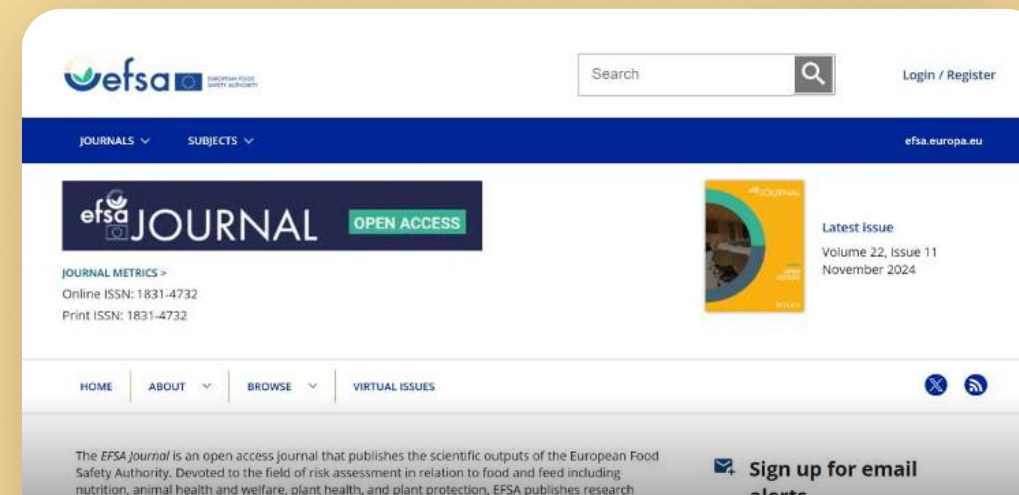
efsa EUROPEAN FOOD SAFETY AUTHORITY

Search

Login / Register

JOURNALS ∨ SUBJECTS ∨

efsa.europa.eu

efsa JOURNAL OPEN ACCESS

JOURNAL METRICS >
Online ISSN: 1831-4732
Print ISSN: 1831-4732

Latest issue
Volume 22, Issue 11
November 2024

HOME ABOUT ∨ BROWSE ∨ VIRTUAL ISSUES

The *EFSA Journal* is an open access journal that publishes the scientific outputs of the European Food Safety Authority. Devoted to the field of risk assessment in relation to food and feed including nutrition, animal health and welfare, plant health, and plant protection, EFSA publishes research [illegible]

Sign up for email alerts